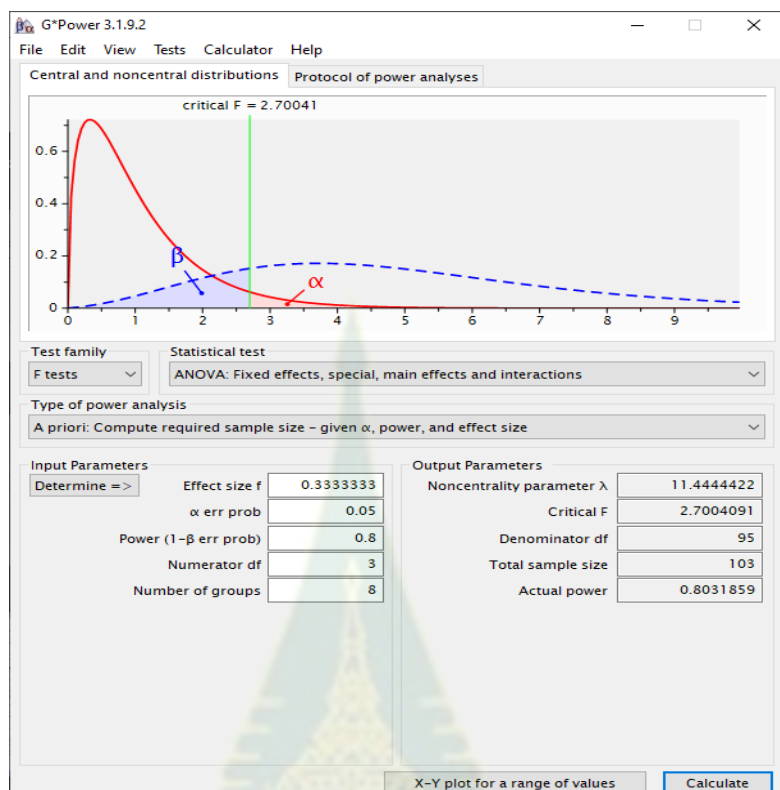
G*Power 3.1.9.2

File Edit View Tests Calculator Help

Central and noncentral distributions | Protocol of power analyses

critical F = 2.70041

0.6
0.4
0.2
0

β
α

0 1 2 3 4 5 6 7 8 9

Test family
F tests

Statistical test
ANOVA: Fixed effects, special, main effects and interactions

Type of power analysis
A priori: Compute required sample size – given α, power, and effect size

Input Parameters

| | |
|---|---|
| Determine => Effect size f | 0.3333333 |
| α err prob | 0.05 |
| Power (1-β err prob) | 0.8 |
| Numerator df | 3 |
| Number of groups | 8 |

Output Parameters

| | |
|---|---|
| Noncentrality parameter λ | 11.4444422 |
| Critical F | 2.7004091 |
| Denominator df | 95 |
| Total sample size | 103 |
| Actual power | 0.8031859 |

X-Y plot for a range of values
Calculate